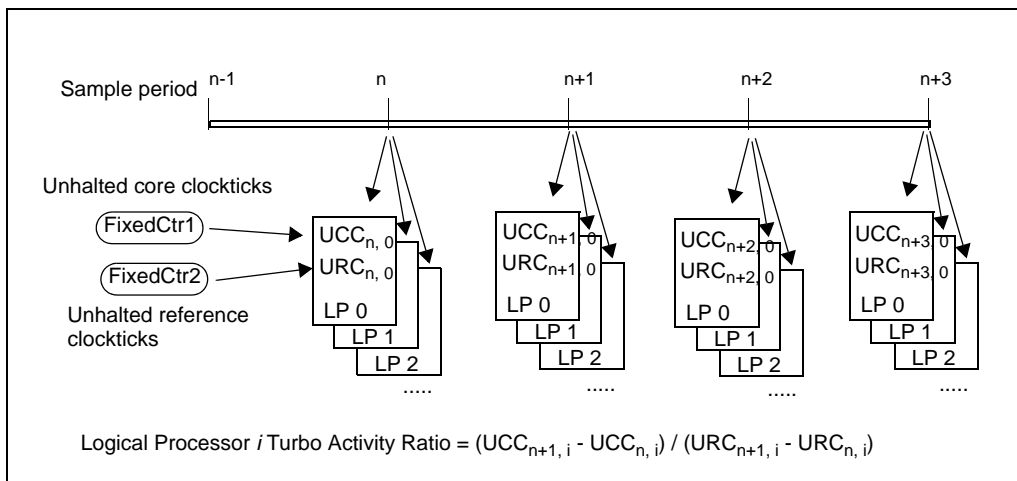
Sample period n-1 n n+1 n+2 n+3

Unhalted core clockticks

FixedCtr1

FixedCtr2

Unhalted reference clockticks

$UCC_{n, 0}$
$URC_{n, 0}$
LP 0
LP 1
LP 2
.....

$UCC_{n+1, 0}$
$URC_{n+1, 0}$
LP 0
LP 1
LP 2
.....

$UCC_{n+2, 0}$
$URC_{n+2, 0}$
LP 0
LP 1
LP 2
.....

$UCC_{n+3, 0}$
$URC_{n+3, 0}$
LP 0
LP 1
LP 2
.....

Logical Processor *i* Turbo Activity Ratio = $(UCC_{n+1, i} - UCC_{n, i}) / (URC_{n+1, i} - URC_{n, i})$